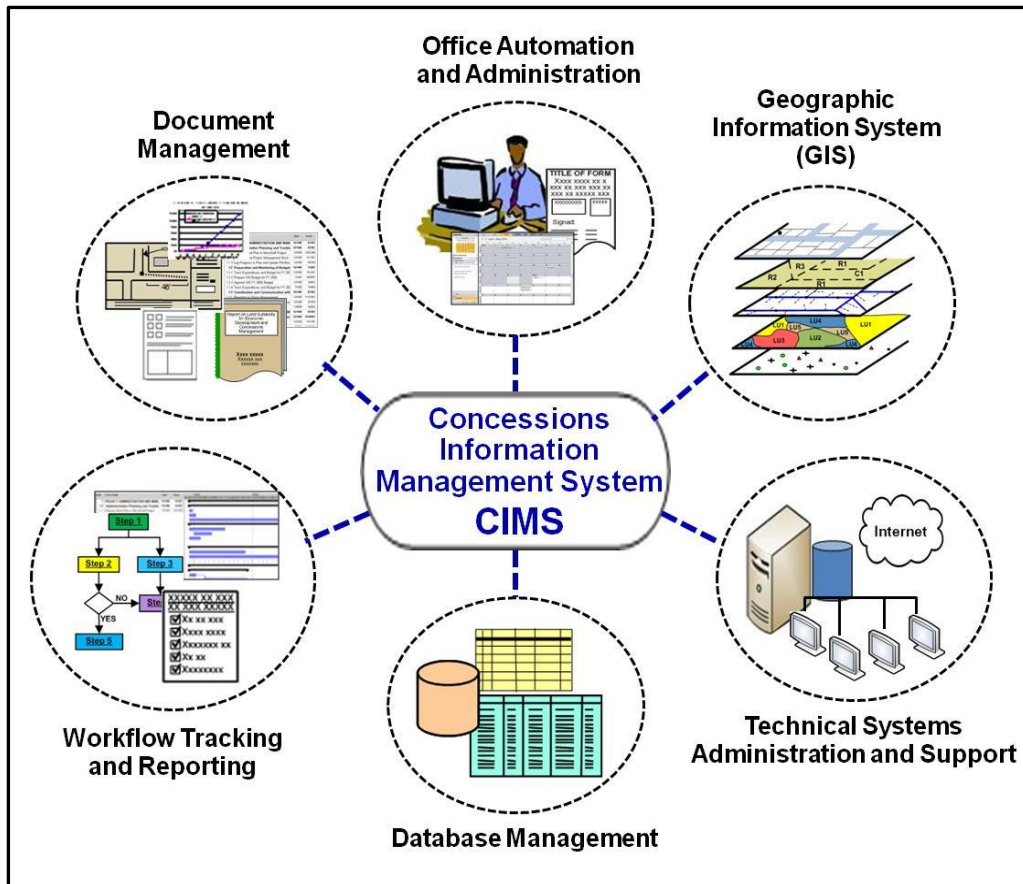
Office Automation and Administration

Document Management

Geographic Information System (GIS)

TITLE OF FORM
Xxxx xxxx xx x
xxx xx xxx xxx xx
xxx xx xxxxx xxx
Signed:

R3
R1
R2
C1
R1
LU1
LU5
LU4
LU1
LU2
LU3

Report on Land Suitability for Economic Development and Concessions Management

Xxxx xxxxx
Xxxxx xx
xxxxxxx

Concessions Information Management System
CIMS

Internet

Step 1
Step 2
Step 3
NO
Ste
YES
Step 5
XXXXX XX XXX
XXX XXX XXX
Xx xx xxx
Xxxx xxxx
Xxxxxxx xx
Xx xx
Xxxxxxxx

Workflow Tracking and Reporting

Technical Systems Administration and Support

Database Management